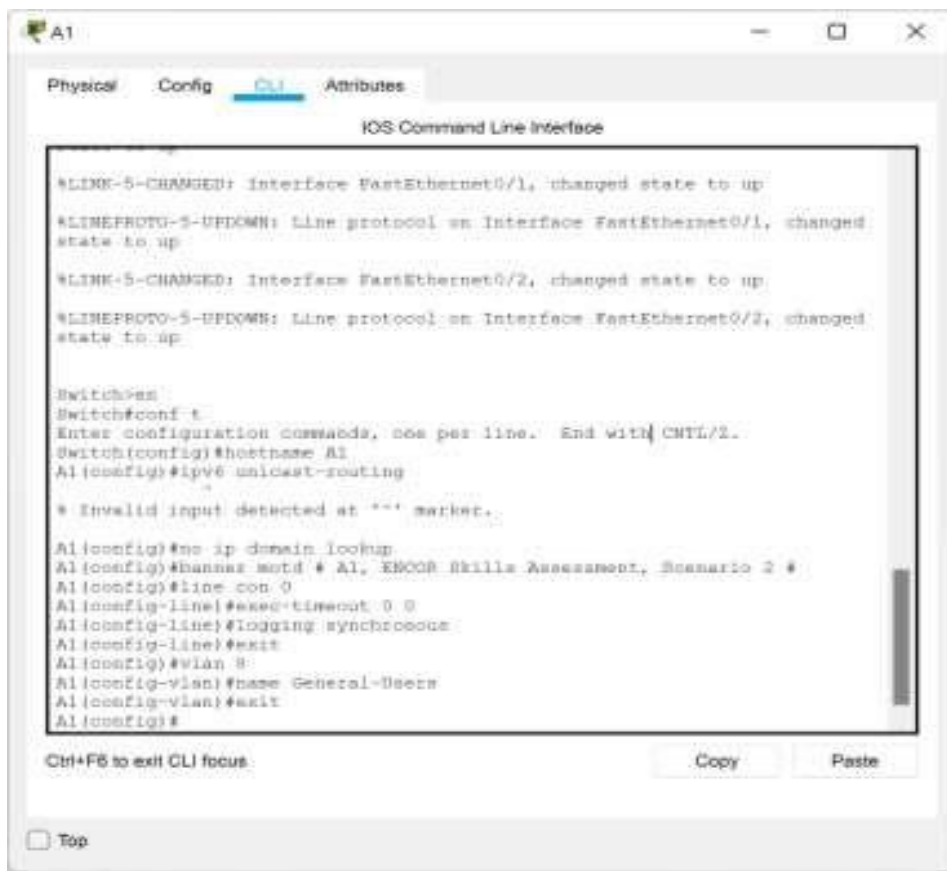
A1

Physical Config CLI Attributes

IOS Command Line Interface

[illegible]

%LINK-5-CHANGED: Interface FastEthernet0/1, changed state to up

%LINEPROTO-5-UPDOWN: Line protocol on Interface FastEthernet0/1, changed state to up

%LINK-5-CHANGED: Interface FastEthernet0/2, changed state to up

%LINEPROTO-5-UPDOWN: Line protocol on Interface FastEthernet0/2, changed state to up

Switch>en
Switch#conf t
Enter configuration commands, one per line. End with CNTL/Z.
Switch(config)#hostname A1
A1(config)#ipv6 unicast-routing
^
% Invalid input detected at '^' marker.

A1(config)#no ip domain lookup
A1(config)#banner motd # A1, ENCOR Skills Assessment, Scenario 2 #
A1(config)#line con 0
A1(config-line)#exec-timeout 0 0
A1(config-line)#logging synchronous
A1(config-line)#exit
A1(config)#vlan 8
A1(config-vlan)#name General-Users
A1(config-vlan)#exit
A1(config)#

Ctrl+F6 to exit CLI focus

Copy Paste

Top